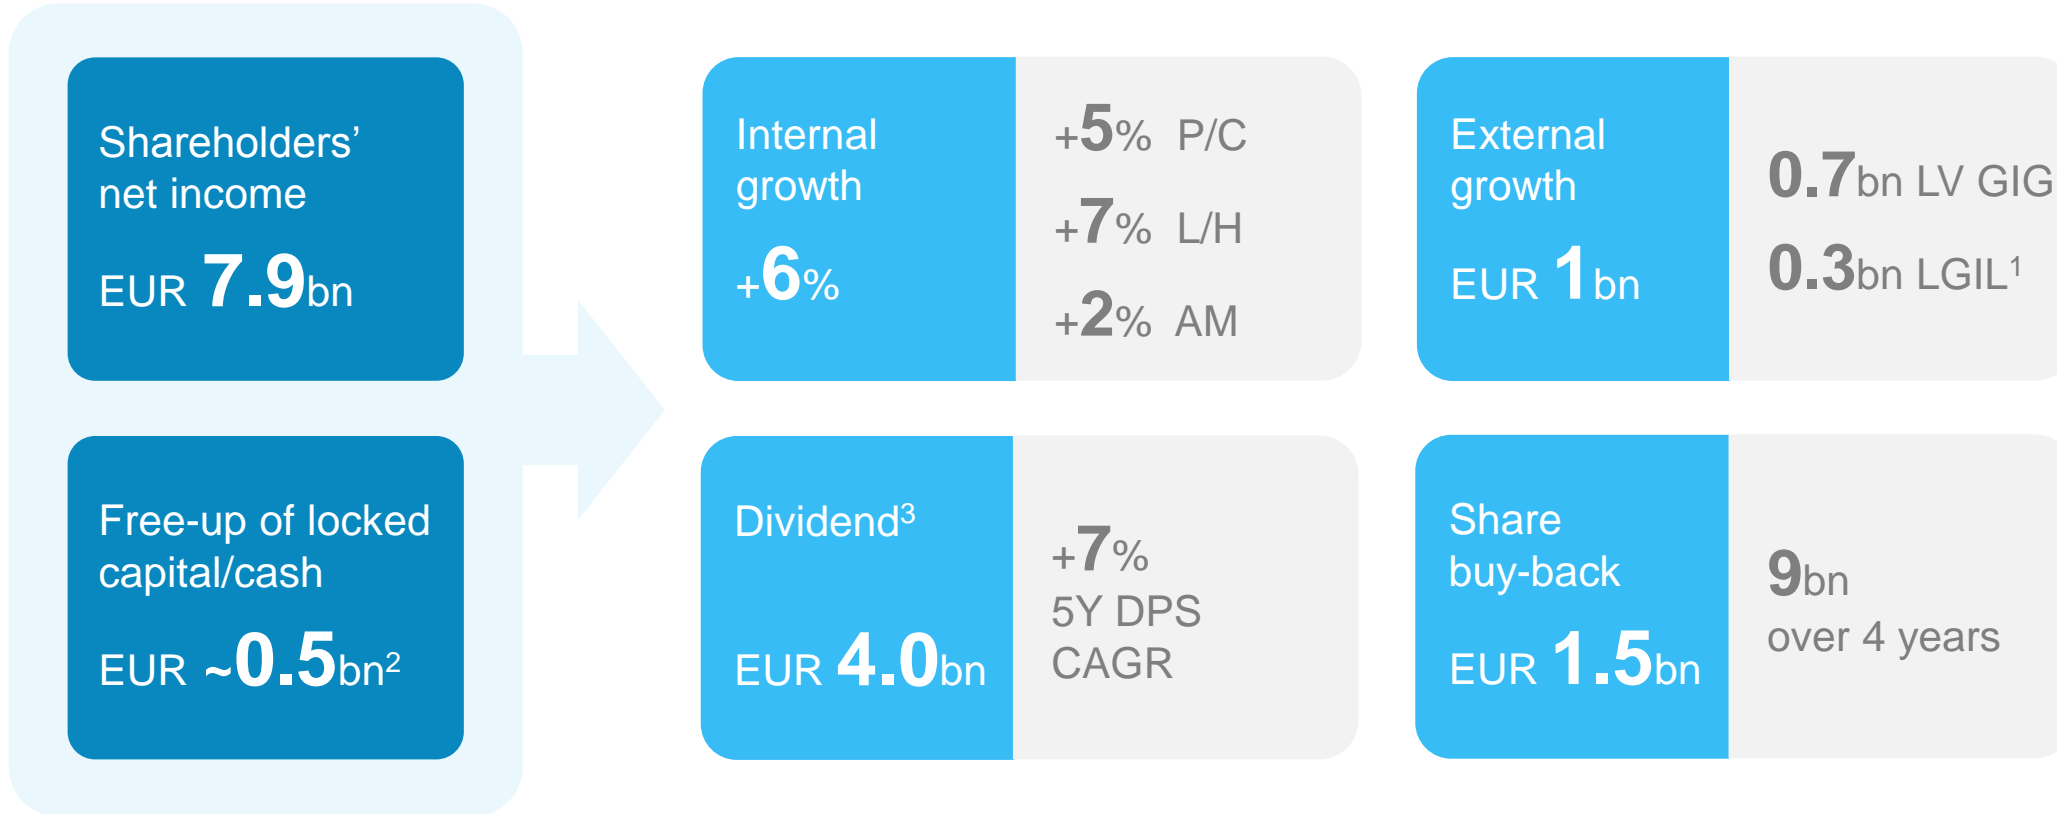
Shareholders' net income

EUR 7.9bn

Free-up of locked capital/cash

EUR ~0.5bn$^2$

Internal growth

+6%

+5% P/C

+7% L/H

+2% AM

External growth

EUR 1bn

0.7bn LV GIG

0.3bn LGIL$^1$

Dividend$^3$

EUR 4.0bn

+7%
5Y DPS CAGR

Share buy-back

EUR 1.5bn

9bn
over 4 years